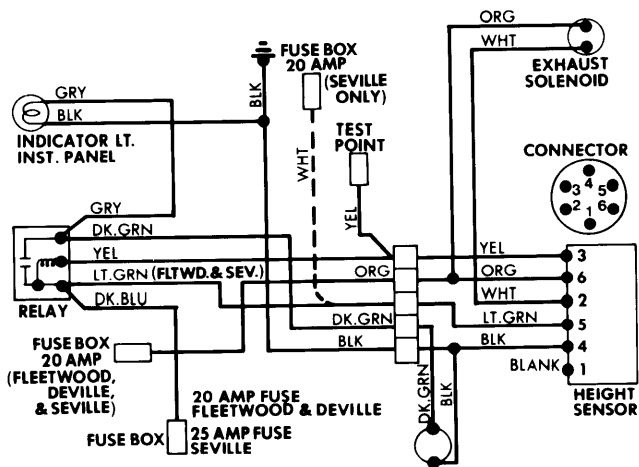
ORG
WHT
EXHAUST SOLENOID
FUSE BOX 20 AMP
(SEVILLE ONLY)
BLK
GRY
BLK
INDICATOR LT. INST. PANEL
TEST POINT
WHT
YEL
CONNECTOR
3 4 5
2 1 6
GRY
DK.GRN
YEL
LT.GRN (FLTWD.& SEV.)
DK.BLU
RELAY
ORG
DK.GRN
BLK
YEL
ORG
WHT
LT.GRN
BLK
BLANK
3
6
2
5
4
1
HEIGHT SENSOR
FUSE BOX 20 AMP (FLEETWOOD, DEVILLE, & SEVILLE)
20 AMP FUSE FLEETWOOD & DEVILLE
FUSE BOX
25 AMP FUSE SEVILLE
DK.GRN
BLK